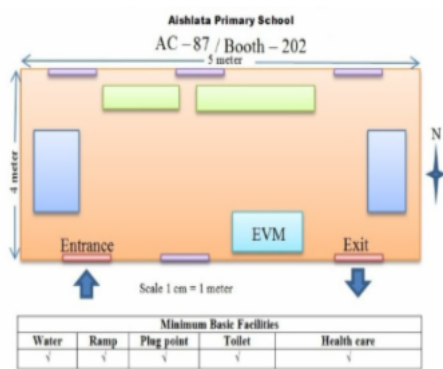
Aishlata Primary School

AC – 87 / Booth – 202

5 meter

4 meter

N

EVM

Entrance

Exit

Scale 1 cm = 1 meter

| Minimum Basic Facilities | | | | |
|---|---|---|---|---|
| Water | Ramp | Plug point | Toilet | Health care |
| √ | √ | √ | √ | √ |